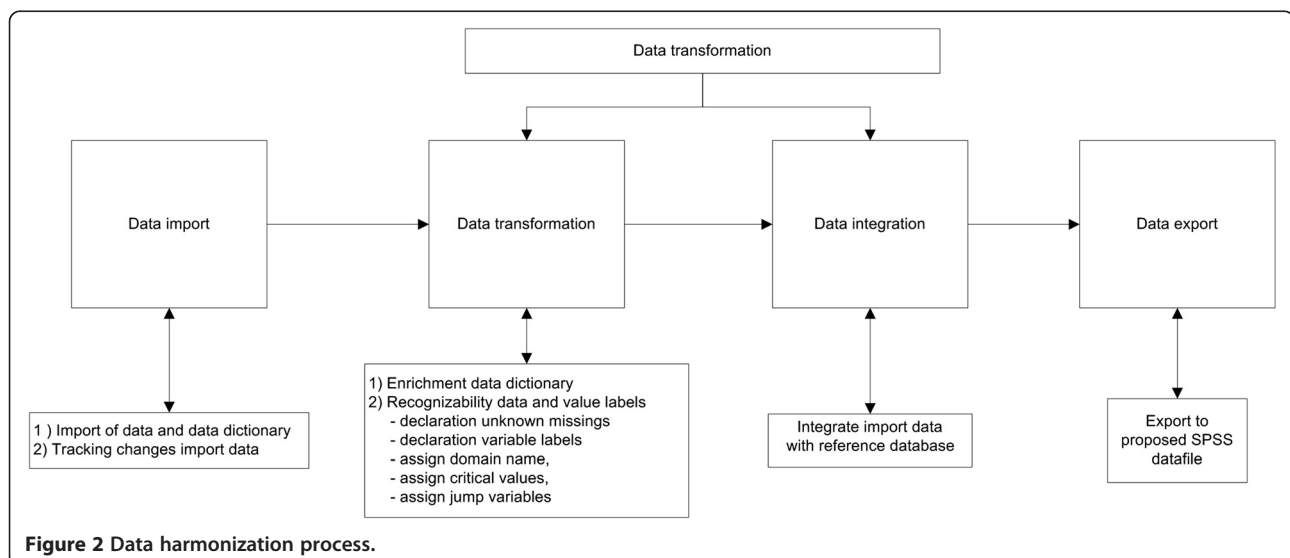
Data transformation

Data import

Data transformation

Data integration

Data export

1 ) Import of data and data dictionary
2) Tracking changes import data

1) Enrichment data dictionary
2) Recognizability data and value labels
- declaration unknown missings
- declaration variable labels
- assign domain name,
- assign critical values,
- assign jump variables

Integrate import data with reference database

Export to proposed SPSS datafile

**Figure 2 Data harmonization process.**